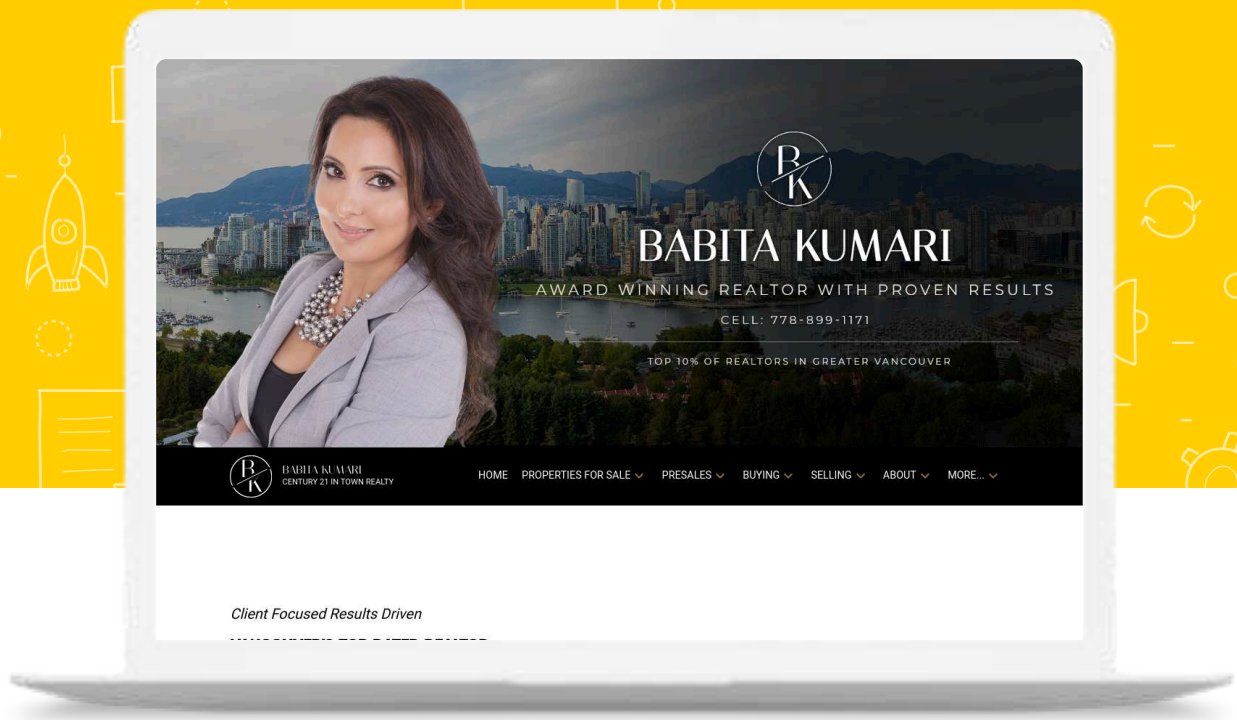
BK

BABITA KUMARI

AWARD WINNING REALTOR WITH PROVEN RESULTS

CELL: 778-899-1171

TOP 10% OF REALTORS IN GREATER VANCOUVER

BK BABITA KUMARI CENTURY 21 IN TOWN REALTY

HOME PROPERTIES FOR SALE PRESALES BUYING SELLING ABOUT MORE...

Client Focused Results Driven

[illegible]